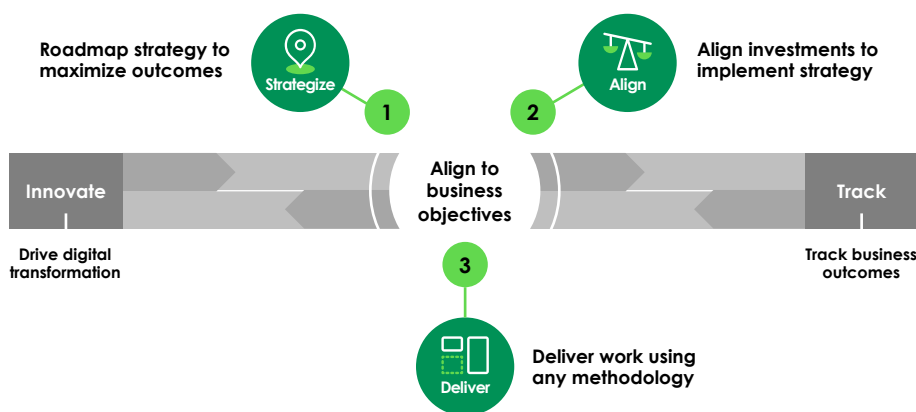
Roadmap strategy to maximize outcomes

Strategize

1

Align

2

Align investments to implement strategy

Innovate

Align to business objectives

Track

Drive digital transformation

Track business outcomes

3

Deliver

Deliver work using any methodology